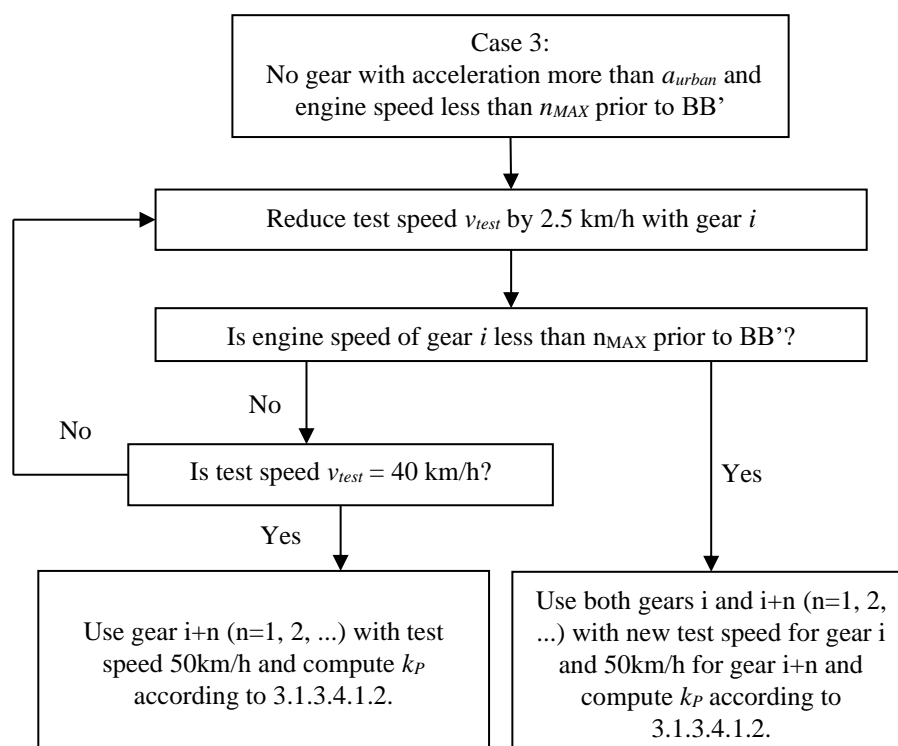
Case 3:
No gear with acceleration more than $a_{urban}$ and engine speed less than $n_{MAX}$ prior to BB'

Reduce test speed $v_{test}$ by 2.5 km/h with gear $i$

Is engine speed of gear $i$ less than $n_{MAX}$ prior to BB'?

No

No

Is test speed $v_{test}$ = 40 km/h?

Yes

Yes

Use gear i+n (n=1, 2, ...) with test speed 50km/h and compute $k_P$ according to 3.1.3.4.1.2.

Use both gears i and i+n (n=1, 2, ...) with new test speed for gear i and 50km/h for gear i+n and compute $k_P$ according to 3.1.3.4.1.2.